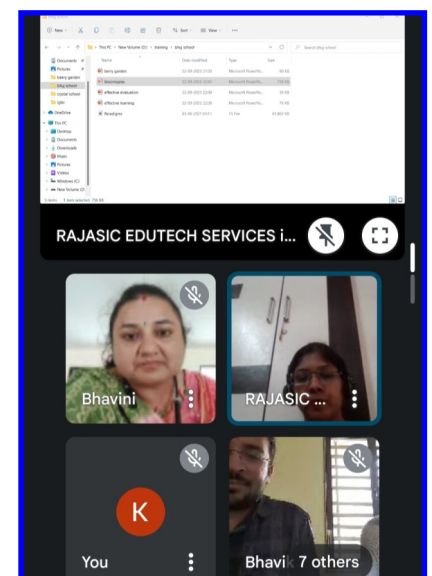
New Sort View

This PC > New Volume (D:) > training > bhg school

Documents
Pictures
berry garden
bhg school
crystal school
Igbc
OneDrive
This PC
Desktop
Documents
Downloads
Music
Pictures
Videos
Windows (C:)
New Volume (D:)

| Name | Date modified | Type | Size |
|---|---|---|---|
| berry garden | 22-09-2023 21:55 | Microsoft PowerPoi... | 80 KB |
| Documents | 22-09-2023 22:00 | Microsoft PowerPoi... | 150 KB |
| effective evaluation | 22-09-2023 22:06 | Microsoft PowerPoi... | 58 KB |
| effective training | 22-09-2023 22:00 | Microsoft PowerPoi... | 76 KB |
| Paradigms | 01-06-2021 09:11 | TS File | 61,863 KB |

5 items 1 item selected 150 KB

RAJASIC EDUTECH SERVICES i...

Bhavini

RAJASIC ...

K

You

Bhavik 7 others